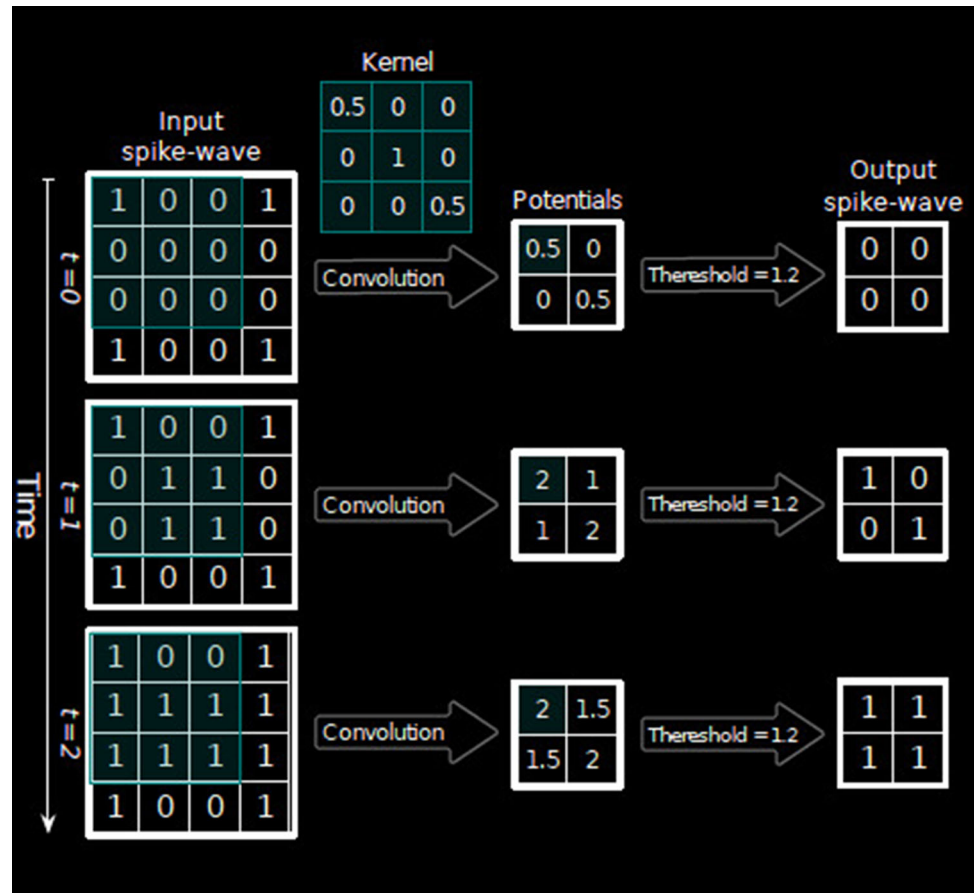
Kernel

| 0.5 | 0 | 0 |
|---|---|---|
| 0 | 1 | 0 |
| 0 | 0 | 0.5 |

Input spike-wave

Potentials

Output spike-wave

Time

t = 0

| 1 | 0 | 0 | 1 |
|---|---|---|---|
| 0 | 0 | 0 | 0 |
| 0 | 0 | 0 | 0 |
| 1 | 0 | 0 | 1 |

Convolution

| 0.5 | 0 |
|---|---|
| 0 | 0.5 |

Thereshold =1.2

| 0 | 0 |
|---|---|
| 0 | 0 |

t = 1

| 1 | 0 | 0 | 1 |
|---|---|---|---|
| 0 | 1 | 1 | 0 |
| 0 | 1 | 1 | 0 |
| 1 | 0 | 0 | 1 |

Convolution

| 2 | 1 |
|---|---|
| 1 | 2 |

Thereshold =1.2

| 1 | 0 |
|---|---|
| 0 | 1 |

t = 2

| 1 | 0 | 0 | 1 |
|---|---|---|---|
| 1 | 1 | 1 | 1 |
| 1 | 1 | 1 | 1 |
| 1 | 0 | 0 | 1 |

Convolution

| 2 | 1.5 |
|---|---|
| 1.5 | 2 |

Thereshold =1.2

| 1 | 1 |
|---|---|
| 1 | 1 |